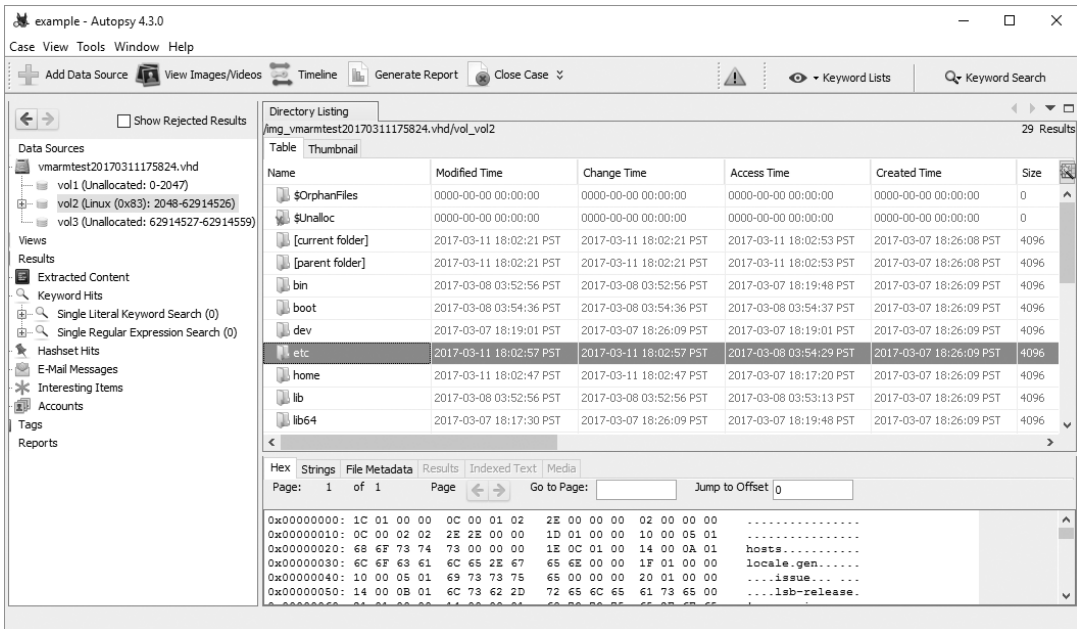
example - Autopsy 4.3.0

Case View Tools Window Help

Add Data Source View Images/Videos Timeline Generate Report Close Case

Keyword Lists Keyword Search

Show Rejected Results

Data Sources
vmarmtest20170311175824.vhd
vol1 (Unallocated: 0-2047)
vol2 (Linux (0x83): 2048-62914526)
vol3 (Unallocated: 62914527-62914559)
Views
Results
Extracted Content
Keyword Hits
Single Literal Keyword Search (0)
Single Regular Expression Search (0)
Hashset Hits
E-Mail Messages
Interesting Items
Accounts
Tags
Reports

Directory Listing
/img_vmarmtest20170311175824.vhd/vol_vol2
29 Results
Table Thumbnail

| Name | Modified Time | Change Time | Access Time | Created Time | Size |
|---|---|---|---|---|---|
| $OrphanFiles | 0000-00-00 00:00:00 | 0000-00-00 00:00:00 | 0000-00-00 00:00:00 | 0000-00-00 00:00:00 | 0 |
| $Unalloc | 0000-00-00 00:00:00 | 0000-00-00 00:00:00 | 0000-00-00 00:00:00 | 0000-00-00 00:00:00 | 0 |
| [current folder] | 2017-03-11 18:02:21 PST | 2017-03-11 18:02:21 PST | 2017-03-11 18:02:53 PST | 2017-03-07 18:26:08 PST | 4096 |
| [parent folder] | 2017-03-11 18:02:21 PST | 2017-03-11 18:02:21 PST | 2017-03-11 18:02:53 PST | 2017-03-07 18:26:08 PST | 4096 |
| bin | 2017-03-08 03:52:56 PST | 2017-03-08 03:52:56 PST | 2017-03-07 18:19:48 PST | 2017-03-07 18:26:09 PST | 4096 |
| boot | 2017-03-08 03:54:36 PST | 2017-03-08 03:54:36 PST | 2017-03-08 03:54:37 PST | 2017-03-07 18:26:09 PST | 4096 |
| dev | 2017-03-07 18:19:01 PST | 2017-03-07 18:26:09 PST | 2017-03-07 18:19:01 PST | 2017-03-07 18:26:09 PST | 4096 |
| etc | 2017-03-11 18:02:57 PST | 2017-03-11 18:02:57 PST | 2017-03-08 03:54:29 PST | 2017-03-07 18:26:09 PST | 4096 |
| home | 2017-03-11 18:02:47 PST | 2017-03-11 18:02:47 PST | 2017-03-07 18:17:20 PST | 2017-03-07 18:26:09 PST | 4096 |
| lib | 2017-03-08 03:52:56 PST | 2017-03-08 03:52:56 PST | 2017-03-08 03:53:13 PST | 2017-03-07 18:26:09 PST | 4096 |
| lib64 | 2017-03-07 18:17:30 PST | 2017-03-07 18:26:09 PST | 2017-03-07 18:19:48 PST | 2017-03-07 18:26:09 PST | 4096 |

Hex Strings File Metadata Results Indexed Text Media
Page: 1 of 1 Page Go to Page: Jump to Offset 0

0x00000000: 1C 01 00 00 0C 00 01 02 2E 00 00 00 02 00 00 00 ................
0x00000010: 0C 00 02 02 2E 2E 00 00 1D 01 00 00 10 00 05 01 ................
0x00000020: 68 6F 73 74 73 00 00 00 1E 0C 01 00 14 00 0A 01 hosts...........
0x00000030: 6C 6F 63 61 6C 65 2E 67 65 6E 00 00 1F 01 00 00 locale.gen......
0x00000040: 10 00 05 01 69 73 73 75 65 00 00 00 20 01 00 00 ....issue... ...
0x00000050: 14 00 0B 01 6C 73 62 2D 72 65 6C 65 61 73 65 00 ....lsb-release.
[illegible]